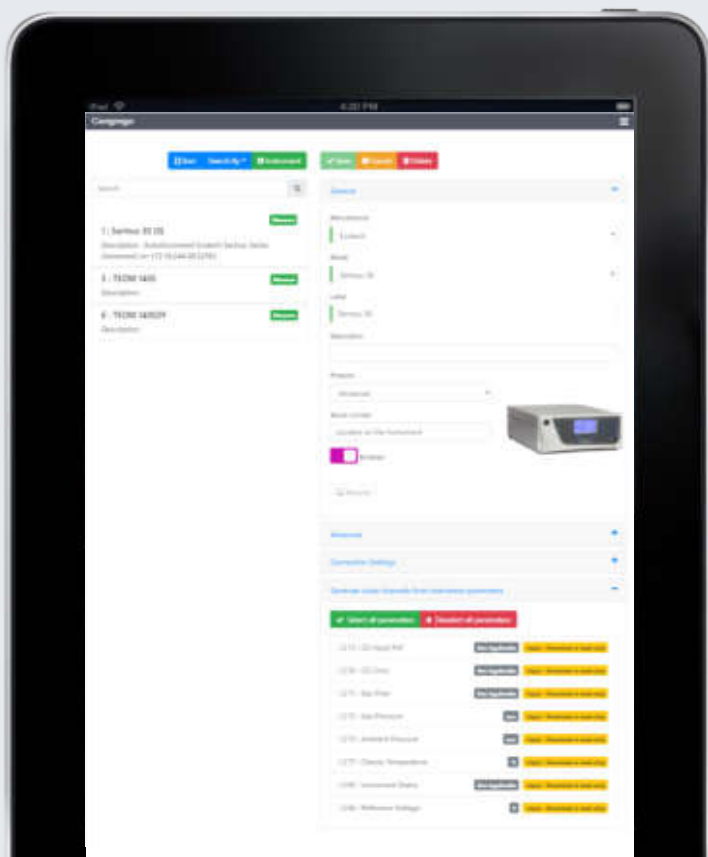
iPad
4:20 PM
Campaign

Start Search By Instrument
Save Cancel Delete

Search

1 : Serinus 30 DS
Description : Autodiscovered Ecotech Serinus Series Instrument on 172.16.244.80 [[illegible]]

3 : TEOM 1400
Description :

4 : TEOM 1405DF
Description :

Sensor
Manufacturer
Ecotech
Model
Serinus 30
Label
Serinus 30
Description
Protocol
Advanced
Room number
Location of the Instrument
Enabled

Advanced
Connection Settings
Generate values channels from instrument parameters

Select all parameters
Deselect all parameters